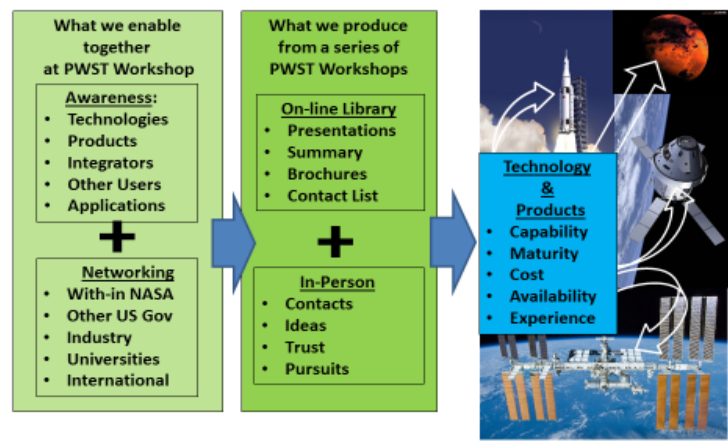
What we enable together at PWST Workshop

Awareness:
- Technologies
- Products
- Integrators
- Other Users
- Applications

+

Networking
- With-in NASA
- Other US Gov
- Industry
- Universities
- International

What we produce from a series of PWST Workshops

On-line Library
- Presentations
- Summary
- Brochures
- Contact List

+

In-Person
- Contacts
- Ideas
- Trust
- Pursuits

Technology & Products
- Capability
- Maturity
- Cost
- Availability
- Experience